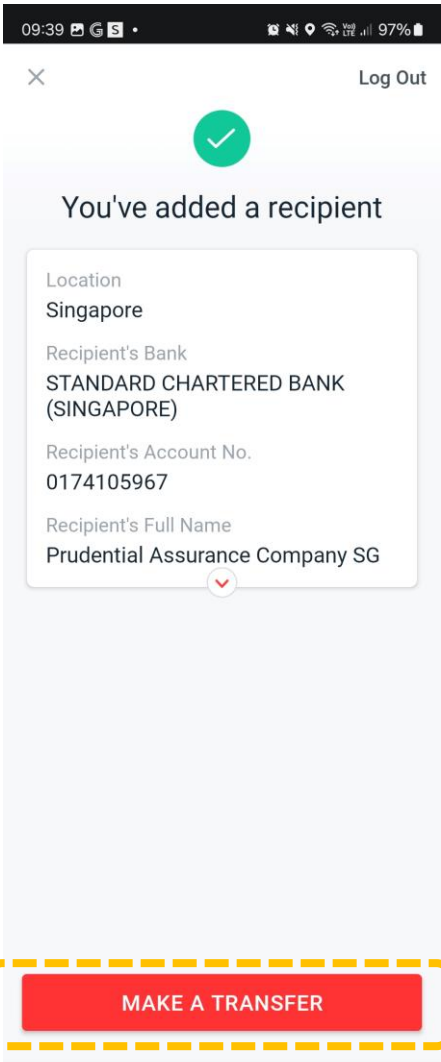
09:39 G S •
Vo) LTE 97%

×
Log Out

You've added a recipient

Location
Singapore

Recipient's Bank
STANDARD CHARTERED BANK (SINGAPORE)

Recipient's Account No.
0174105967

Recipient's Full Name
Prudential Assurance Company SG

MAKE A TRANSFER